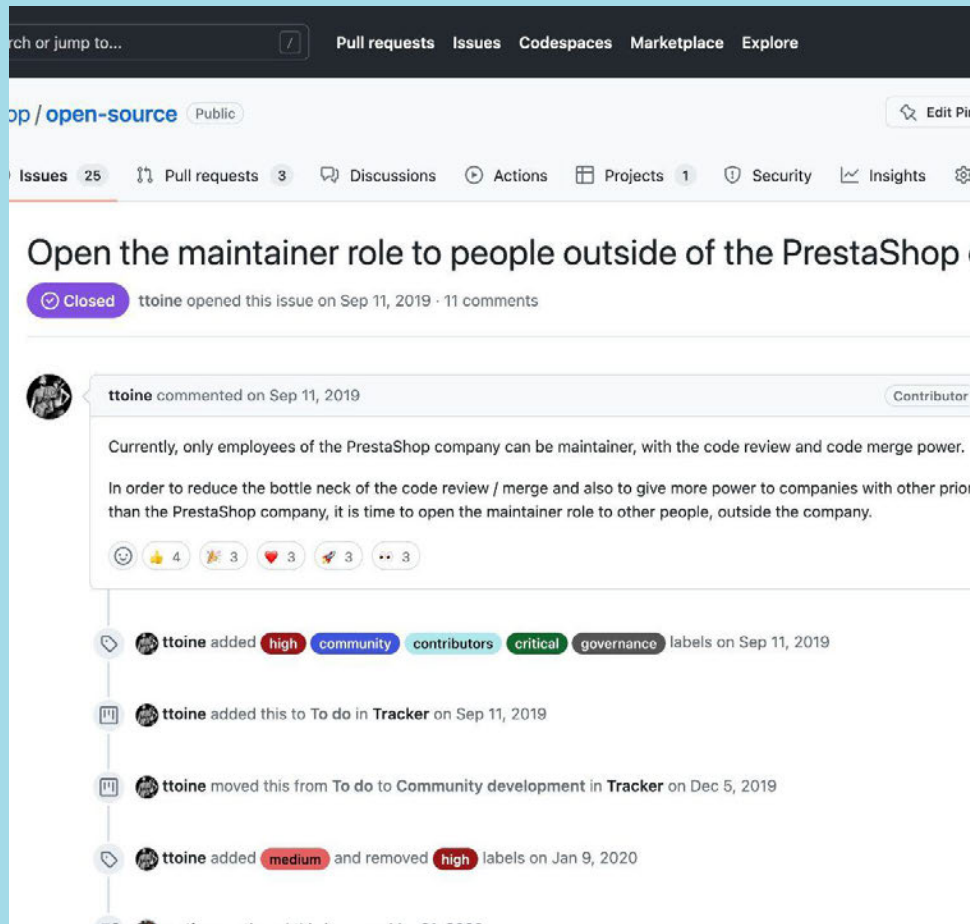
rch or jump to... / Pull requests Issues Codespaces Marketplace Explore

op / open-source Public

Edit Pi

Issues 25 Pull requests 3 Discussions Actions Projects 1 Security Insights

Open the maintainer role to people outside of the PrestaShop

Closed ttoine opened this issue on Sep 11, 2019 · 11 comments

ttoine commented on Sep 11, 2019

Contributor

Currently, only employees of the PrestaShop company can be maintainer, with the code review and code merge power.

In order to reduce the bottle neck of the code review / merge and also to give more power to companies with other prior than the PrestaShop company, it is time to open the maintainer role to other people, outside the company.

4 3 3 3 3

ttoine added high community contributors critical governance labels on Sep 11, 2019

ttoine added this to To do in Tracker on Sep 11, 2019

ttoine moved this from To do to Community development in Tracker on Dec 5, 2019

ttoine added medium and removed high labels on Jan 9, 2020

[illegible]